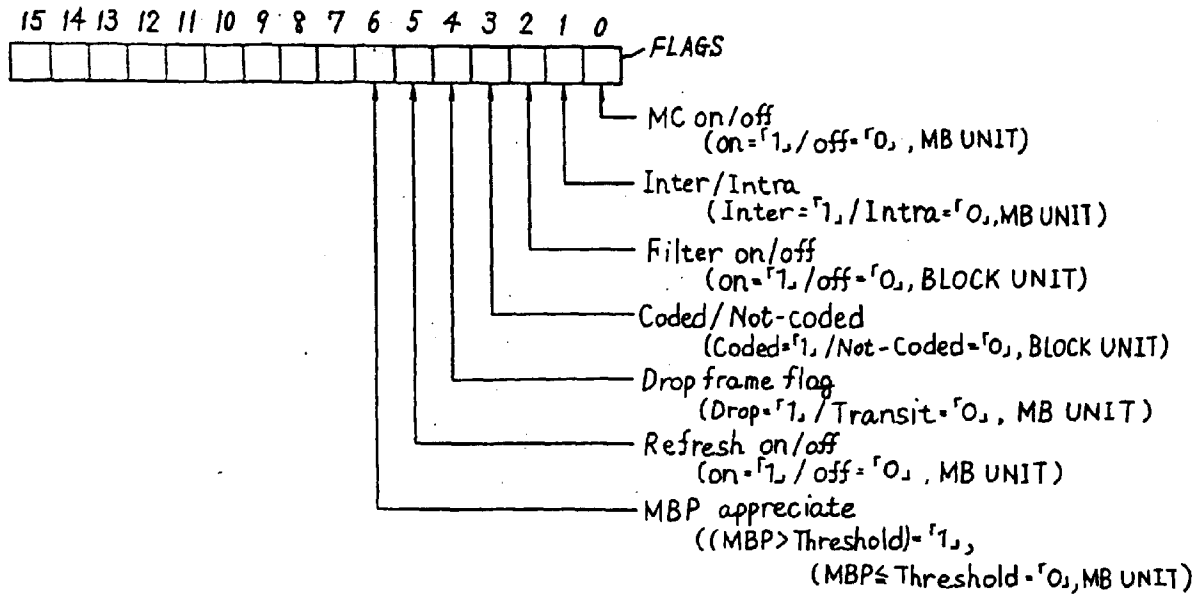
15 14 13 12 11 10 9 8 7 6 5 4 3 2 1 0

FLAGS

MC on/off
(on=「1」/off=「0」, MB UNIT)

Inter/Intra
(Inter=「1」/Intra=「0」,MB UNIT)

Filter on/off
(on=「1」/off=「0」, BLOCK UNIT)

Coded/Not-coded
(Coded=「1」/Not-Coded=「0」, BLOCK UNIT)

Drop frame flag
(Drop=「1」/Transit=「0」, MB UNIT)

Refresh on/off
(on=「1」/off=「0」, MB UNIT)

MBP appreciate
((MBP>Threshold)=「1」,
(MBP≦Threshold=「0」,MB UNIT)